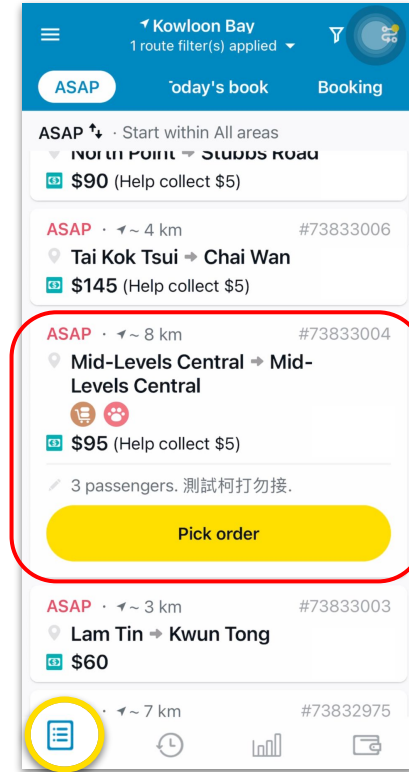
Kowloon Bay
1 route filter(s) applied

ASAP
'oday's book
Booking

ASAP · Start within All areas

North Point → Stubbs Road
$90 (Help collect $5)

ASAP · ~ 4 km #73833006
Tai Kok Tsui → Chai Wan
$145 (Help collect $5)

ASAP · ~ 8 km #73833004
Mid-Levels Central → Mid-Levels Central
$95 (Help collect $5)
3 passengers. 測試柯打勿接.
Pick order

ASAP · ~ 3 km #73833003
Lam Tin → Kwun Tong
$60

· ~ 7 km #73832975